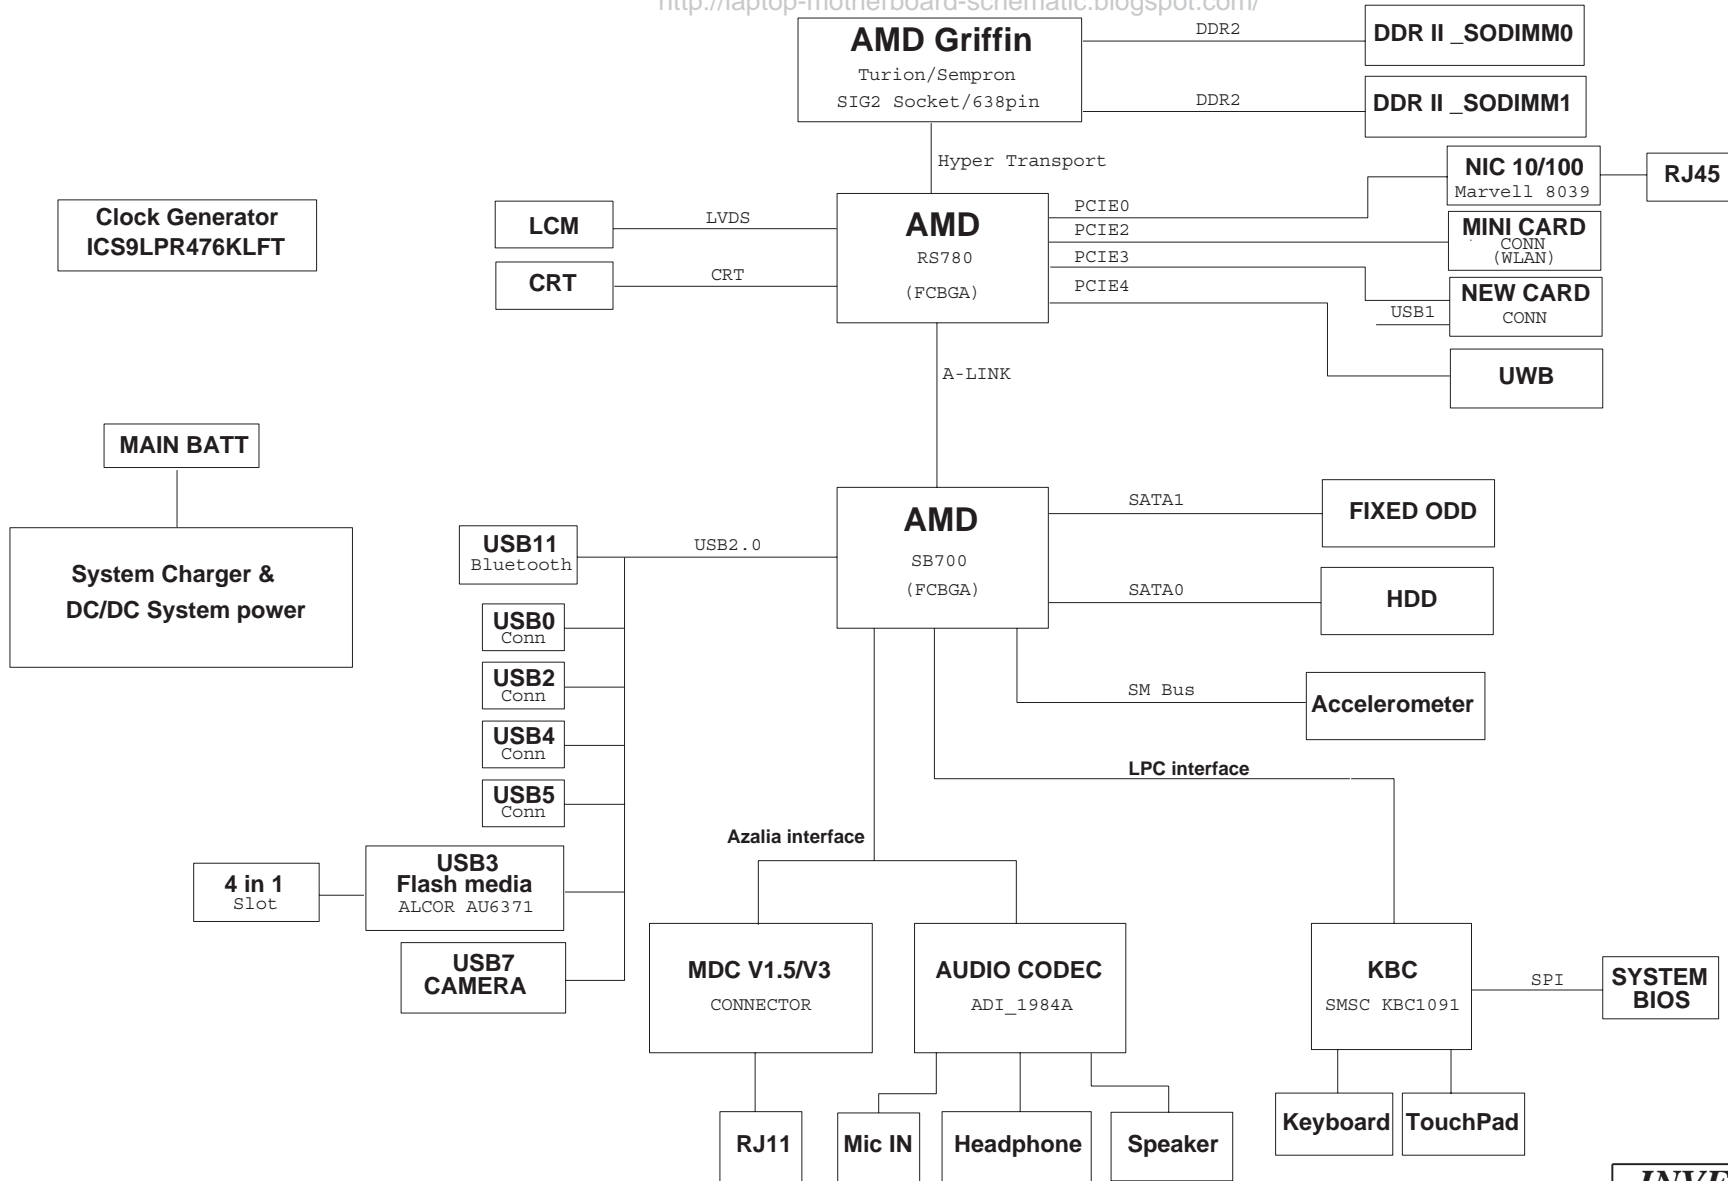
http://laptop-motherboard-schematic.blogspot.com/

AMD Griffin
Turion/Sempron
SIG2 Socket/638pin

DDR2
DDR II _SODIMM0
DDR2
DDR II _SODIMM1

Hyper Transport

NIC 10/100
Marvell 8039
RJ45

Clock Generator
ICS9LPR476KLFT

LCM
LVDS
CRT
CRT

AMD
RS780
(FCBGA)

PCIE0
PCIE2
PCIE3
PCIE4

MINI CARD
CONN
(WLAN)
NEW CARD
CONN
USB1
UWB

A-LINK

MAIN BATT

System Charger &
DC/DC System power

USB11
Bluetooth
USB2.0

AMD
SB700
(FCBGA)

SATA1
FIXED ODD
SATA0
HDD

USB0
Conn
USB2
Conn
USB4
Conn
USB5
Conn

SM Bus
Accelerometer

LPC interface

Azalia interface

4 in 1
Slot
USB3
Flash media
ALCOR AU6371

USB7
CAMERA

MDC V1.5/V3
CONNECTOR
AUDIO CODEC
ADI_1984A
KBC
SMSC KBC1091
SPI
SYSTEM
BIOS

RJ11
Mic IN
Headphone
Speaker
Keyboard
TouchPad

INVE